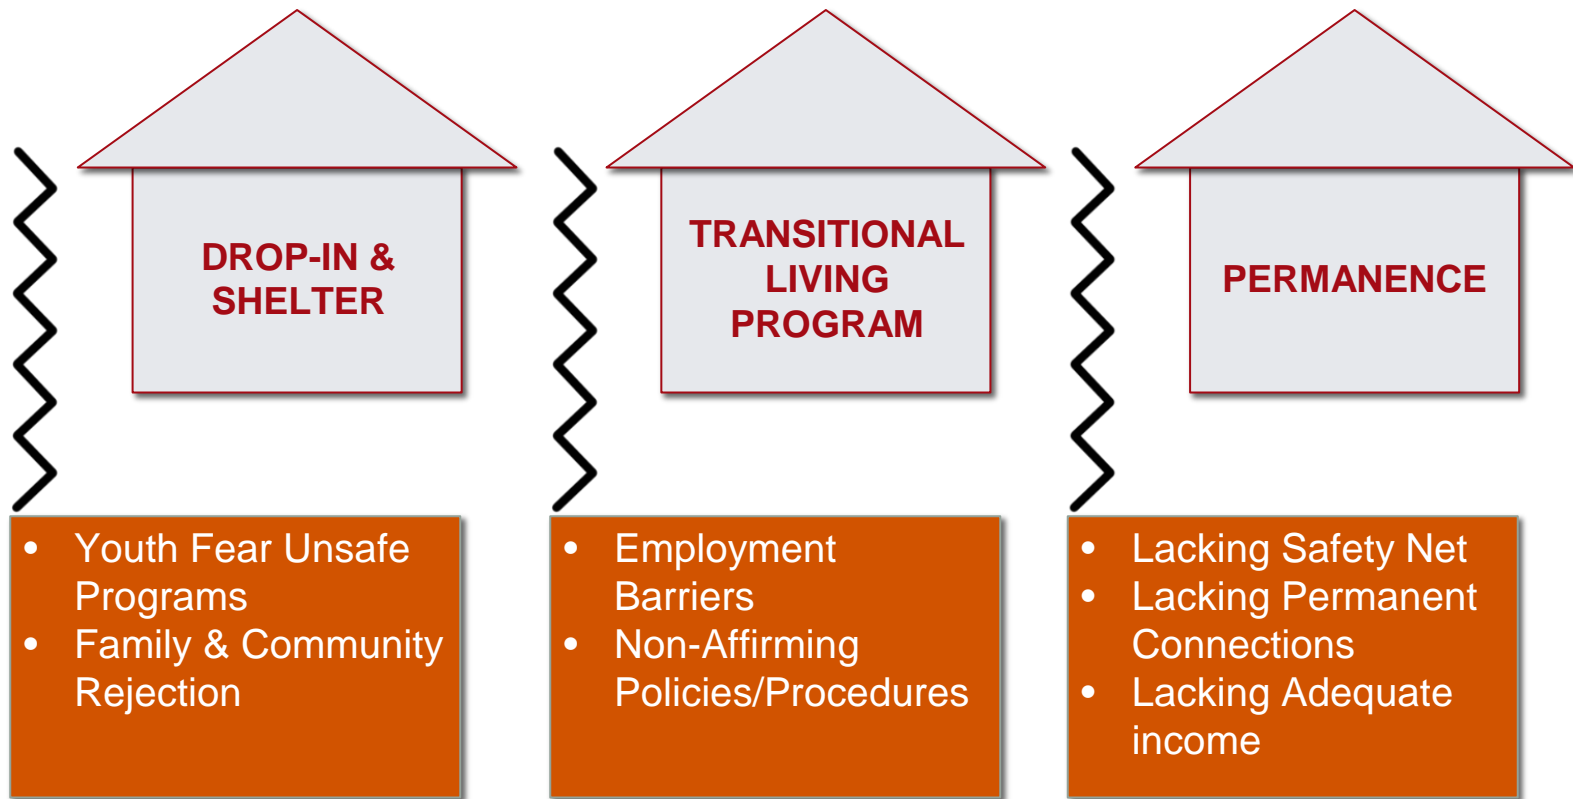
DROP-IN & SHELTER

TRANSITIONAL LIVING PROGRAM

PERMANENCE

- Youth Fear Unsafe Programs
- Family & Community Rejection

- Employment Barriers
- Non-Affirming Policies/Procedures

- Lacking Safety Net
- Lacking Permanent Connections
- Lacking Adequate income